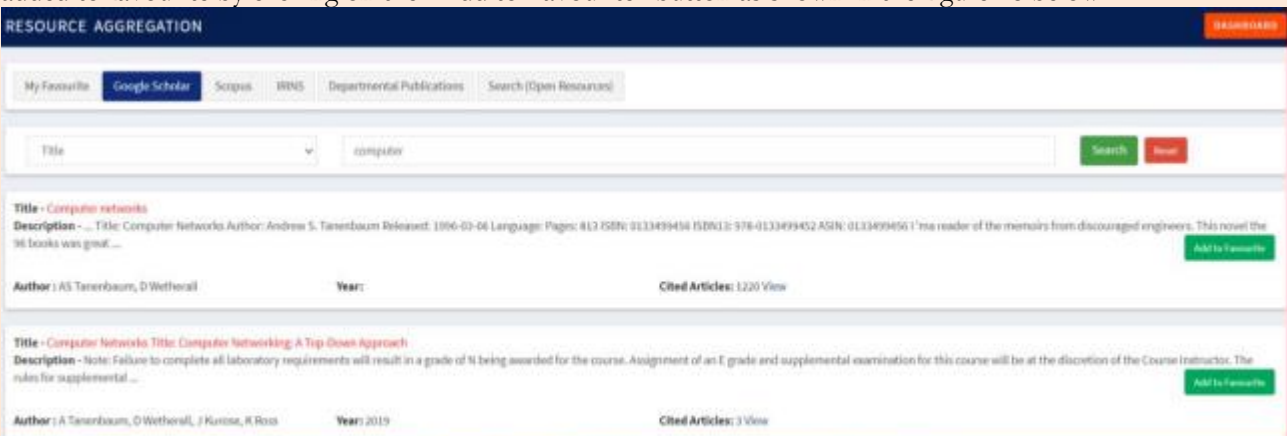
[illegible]

RESOURCE AGGREGATION

DASHBOARD

My Favourite | Google Scholar | Scopus | IRINS | Departmental Publications | Search (Open Resources)

Title

computer

Search | Reset

Title - Computer networks
Description - ... Title: Computer Networks Author: Andrew S. Tanenbaum Released: 1996-03-06 Language: Pages: 813 ISBN: 0133499456 ISBN13: 978-0133499452 ASIN: 0133499456 I'm a reader of the memoirs from discouraged engineers. This novel the 96 books was great ...

Add to Favourite

Author : AS Tanenbaum, D Wetherall | Year: | Cited Articles: 1220 View

Title - Computer Networks Title: Computer Networking: A Top-Down Approach
Description - Note: Failure to complete all laboratory requirements will result in a grade of N being awarded for the course. Assignment of an E grade and supplemental examination for this course will be at the discretion of the Course Instructor. The rules for supplemental ...

Add to Favourite

Author : A Tanenbaum, D Wetherall, J Kurose, K Ross | Year: 2019 | Cited Articles: 3 View